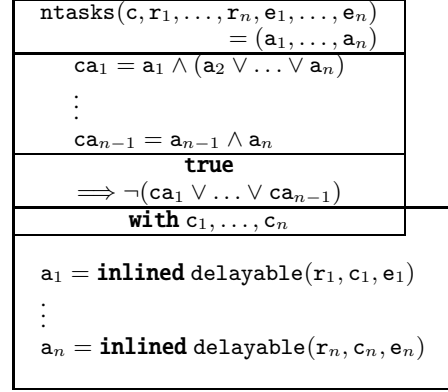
$\mathtt{ntasks}(\mathtt{c}, \mathtt{r}_1, \ldots, \mathtt{r}_n, \mathtt{e}_1, \ldots, \mathtt{e}_n)$
$= (\mathtt{a}_1, \ldots, \mathtt{a}_n)$

$\mathtt{ca}_1 = \mathtt{a}_1 \land (\mathtt{a}_2 \lor \ldots \lor \mathtt{a}_n)$

$\vdots$

$\mathtt{ca}_{n-1} = \mathtt{a}_{n-1} \land \mathtt{a}_n$

**true**

$\Longrightarrow \neg(\mathtt{ca}_1 \lor \ldots \lor \mathtt{ca}_{n-1})$

**with** $\mathtt{c}_1, \ldots, \mathtt{c}_n$

$\mathtt{a}_1 =$ **inlined** $\mathtt{delayable}(\mathtt{r}_1, \mathtt{c}_1, \mathtt{e}_1)$

$\vdots$

$\mathtt{a}_n =$ **inlined** $\mathtt{delayable}(\mathtt{r}_n, \mathtt{c}_n, \mathtt{e}_n)$